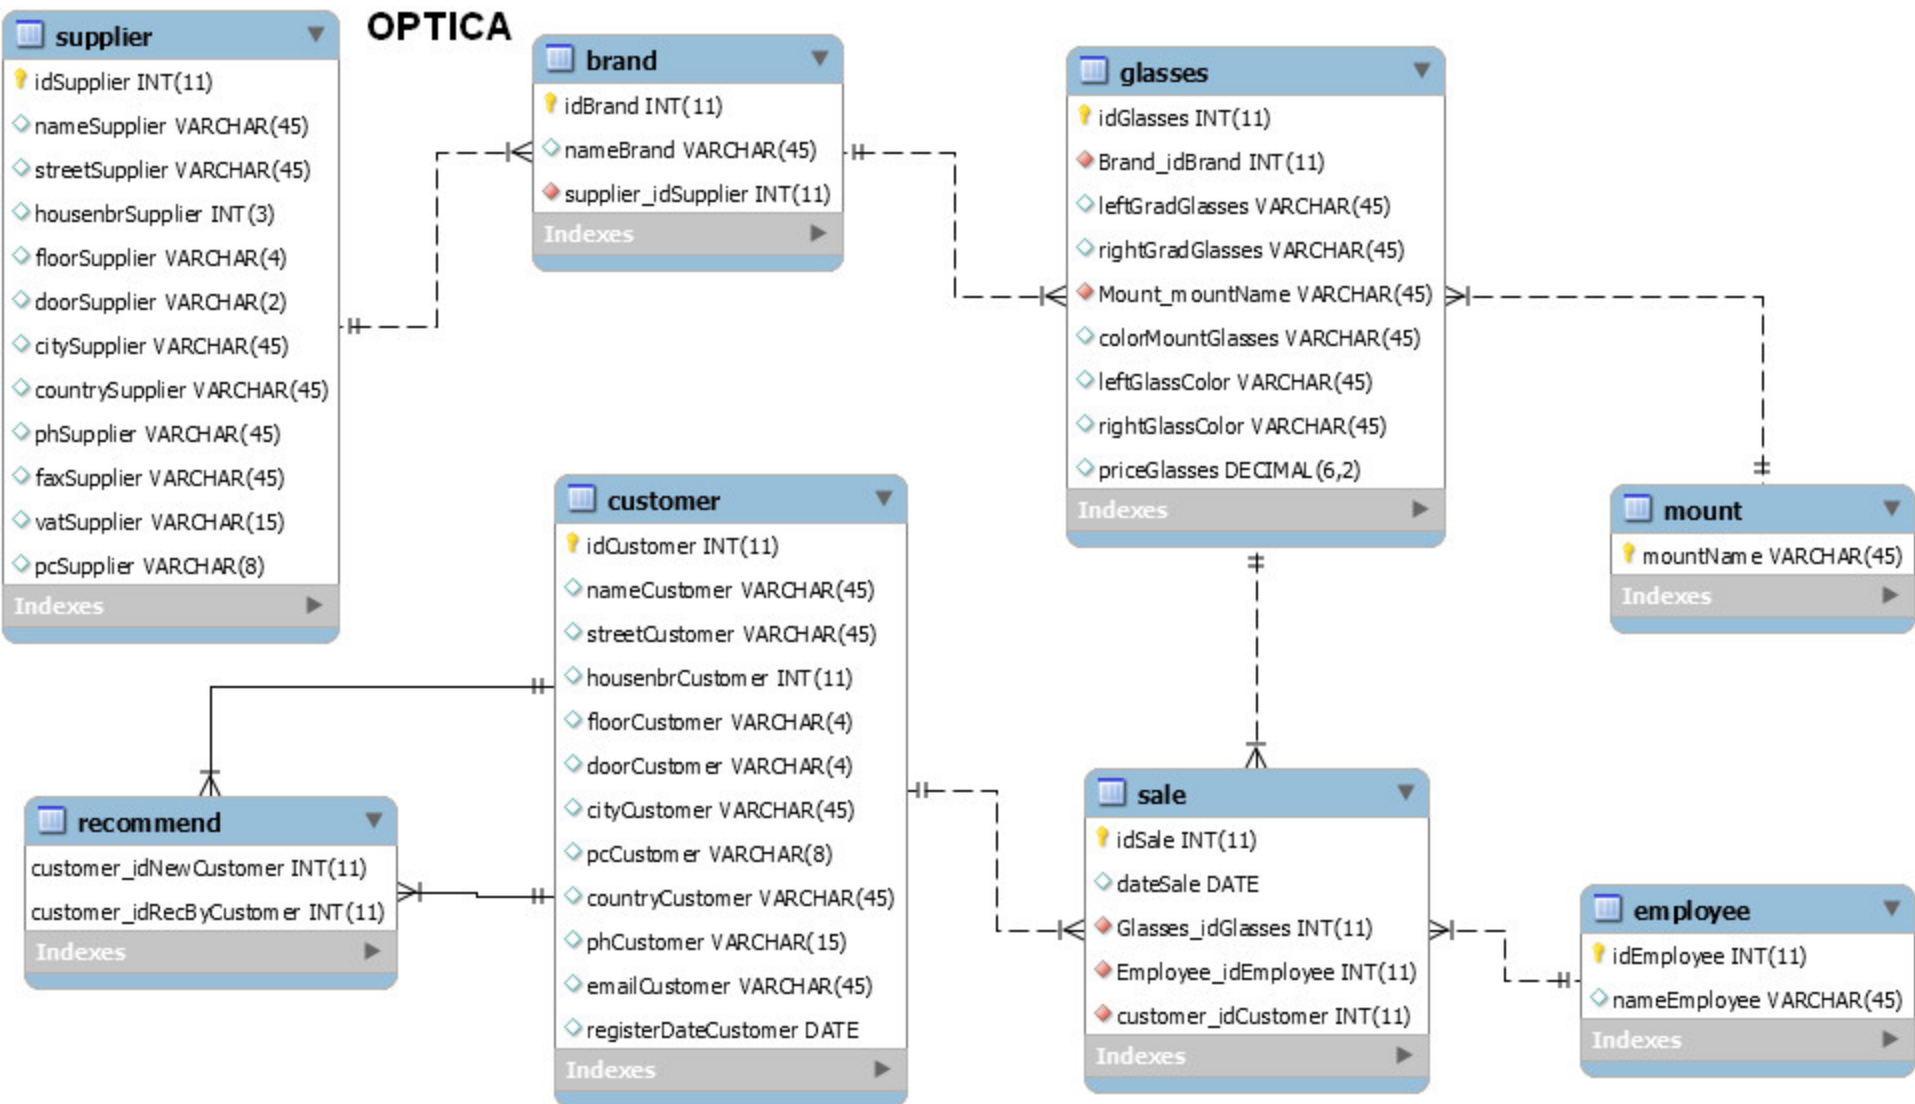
supplier
idSupplier INT(11)
nameSupplier VARCHAR(45)
streetSupplier VARCHAR(45)
housenbrSupplier INT(3)
floorSupplier VARCHAR(4)
doorSupplier VARCHAR(2)
citySupplier VARCHAR(45)
countrySupplier VARCHAR(45)
phSupplier VARCHAR(45)
faxSupplier VARCHAR(45)
vatSupplier VARCHAR(15)
pcSupplier VARCHAR(8)
Indexes

OPTICA

brand
idBrand INT(11)
nameBrand VARCHAR(45)
supplier_idSupplier INT(11)
Indexes

glasses
idGlasses INT(11)
Brand_idBrand INT(11)
leftGradGlasses VARCHAR(45)
rightGradGlasses VARCHAR(45)
Mount_mountName VARCHAR(45)
colorMountGlasses VARCHAR(45)
leftGlassColor VARCHAR(45)
rightGlassColor VARCHAR(45)
priceGlasses DECIMAL(6,2)
Indexes

mount
mountName VARCHAR(45)
Indexes

customer
idCustomer INT(11)
nameCustomer VARCHAR(45)
streetCustomer VARCHAR(45)
housenbrCustomer INT(11)
floorCustomer VARCHAR(4)
doorCustomer VARCHAR(4)
cityCustomer VARCHAR(45)
pcCustomer VARCHAR(8)
countryCustomer VARCHAR(45)
phCustomer VARCHAR(15)
emailCustomer VARCHAR(45)
registerDateCustomer DATE
Indexes

recommend
customer_idNewCustomer INT(11)
customer_idRecByCustomer INT(11)
Indexes

sale
idSale INT(11)
dateSale DATE
Glasses_idGlasses INT(11)
Employee_idEmployee INT(11)
customer_idCustomer INT(11)
Indexes

employee
idEmployee INT(11)
nameEmployee VARCHAR(45)
Indexes